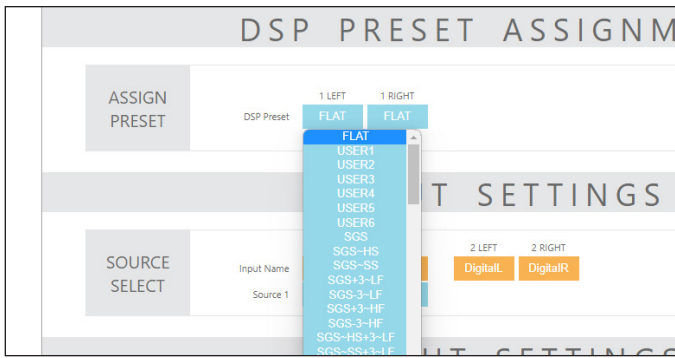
DSP PRESET ASSIGNM

ASSIGN PRESET

DSP Preset

1 LEFT

FLAT

1 RIGHT

FLAT

FLAT
USER1
USER2
USER3
USER4
USER5
USER6
SGS
SGS~HS
SGS~SS
SGS+3~LF
SGS-3~LF
SGS+3~HF
SGS-3~HF
SGS~HS+3~LF
SGS~SS+3~LF

T SETTINGS

SOURCE SELECT

Input Name

Source 1

2 LEFT

DigitalL

2 RIGHT

DigitalR

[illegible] T SETTINGS